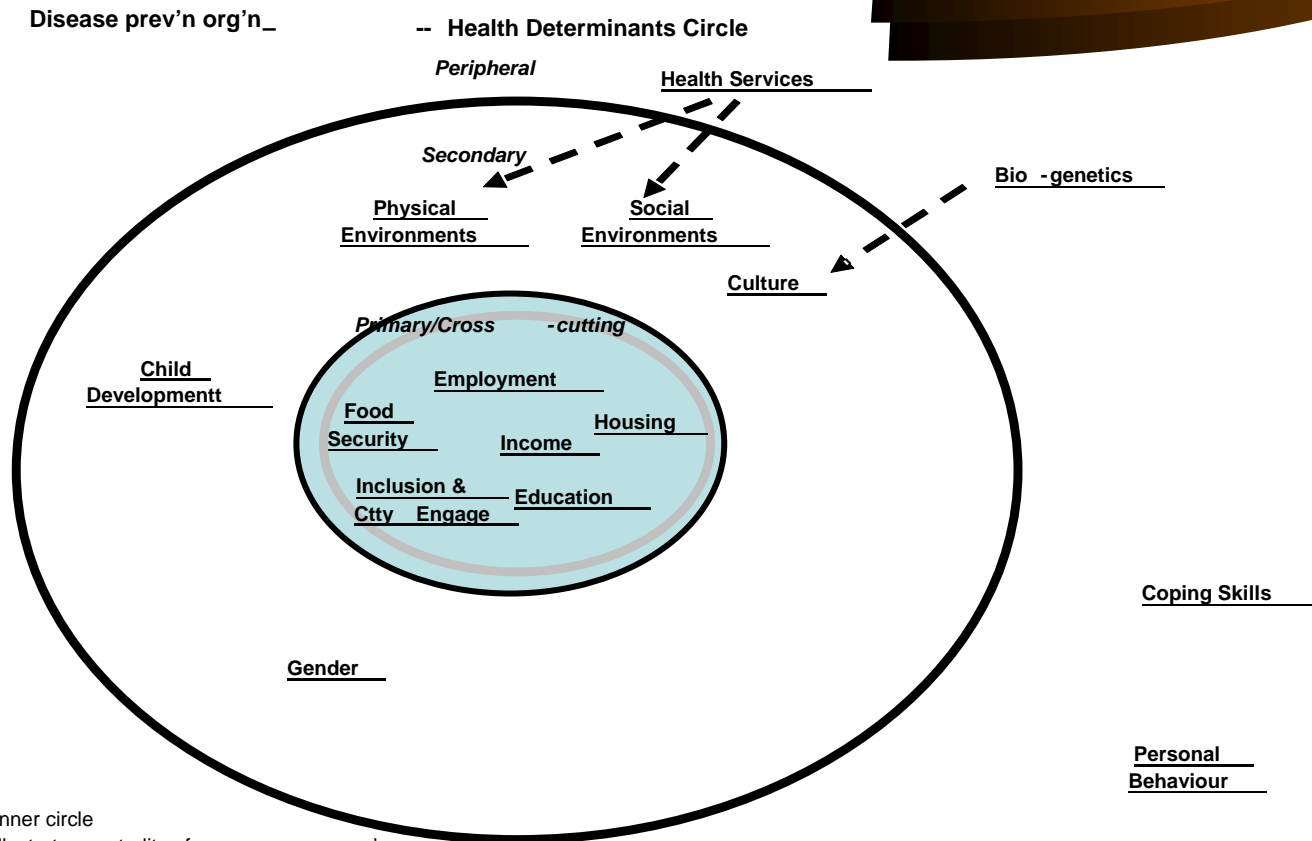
Disease prev'n org'n_

-- Health Determinants Circle

Peripheral

Health Services

Secondary

Physical Environments

Social Environments

Bio -genetics

Culture

Primary/Cross -cutting

Child Developmentt

Employment

Food Security

Housing

Income

Inclusion & Ctty Engage

Education

Coping Skills

Gender

Personal Behaviour

nner circle

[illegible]